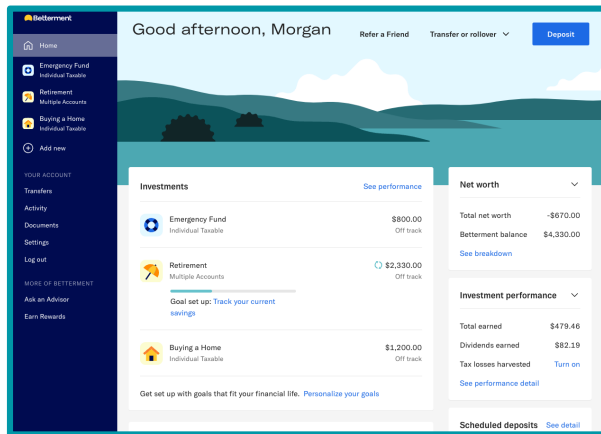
Betterment

Home

Emergency Fund
Individual Taxable

Retirement
Multiple Accounts

Buying a Home
Individual Taxable

Add new

YOUR ACCOUNT

Transfers

Activity

Documents

Settings

Log out

MORE OF BETTERMENT

Ask an Advisor

Earn Rewards

Good afternoon, Morgan

Refer a Friend

Transfer or rollover

Deposit

Investments

See performance

Emergency Fund
Individual Taxable

$800.00
Off track

Retirement
Multiple Accounts

$2,330.00
Off track

Goal set up: Track your current savings

Buying a Home
Individual Taxable

$1,200.00
Off track

Get set up with goals that fit your financial life. Personalize your goals

Net worth

Total net worth -$670.00

Betterment balance $4,330.00

See breakdown

Investment performance

Total earned $479.46

Dividends earned $82.19

Tax losses harvested Turn on

See performance detail

Scheduled deposits See detail